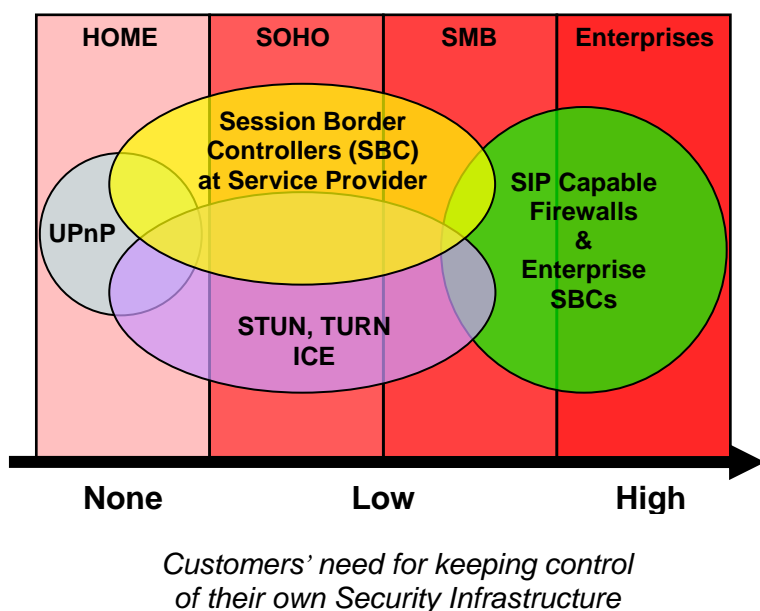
HOME

SOHO

SMB

Enterprises

Session Border Controllers (SBC) at Service Provider

UPnP

SIP Capable Firewalls & Enterprise SBCs

STUN, TURN ICE

None

Low

High

Customers' need for keeping control of their own Security Infrastructure